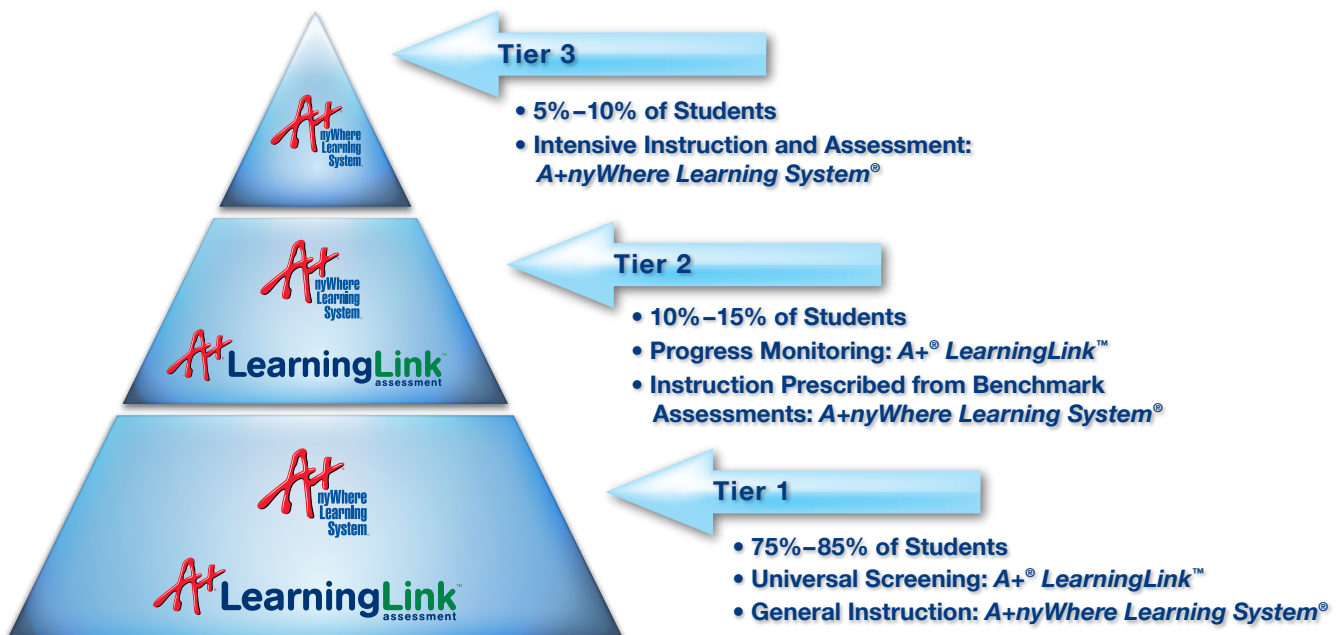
A+ nyWhere Learning System

Tier 3

• 5%–10% of Students
• Intensive Instruction and Assessment: A+nyWhere Learning System®

A+ nyWhere Learning System
A+ LearningLink assessment

Tier 2

• 10%–15% of Students
• Progress Monitoring: A+® LearningLink™
• Instruction Prescribed from Benchmark Assessments: A+nyWhere Learning System®

A+ nyWhere Learning System
A+ LearningLink assessment

Tier 1

• 75%–85% of Students
• Universal Screening: A+® LearningLink™
• General Instruction: A+nyWhere Learning System®